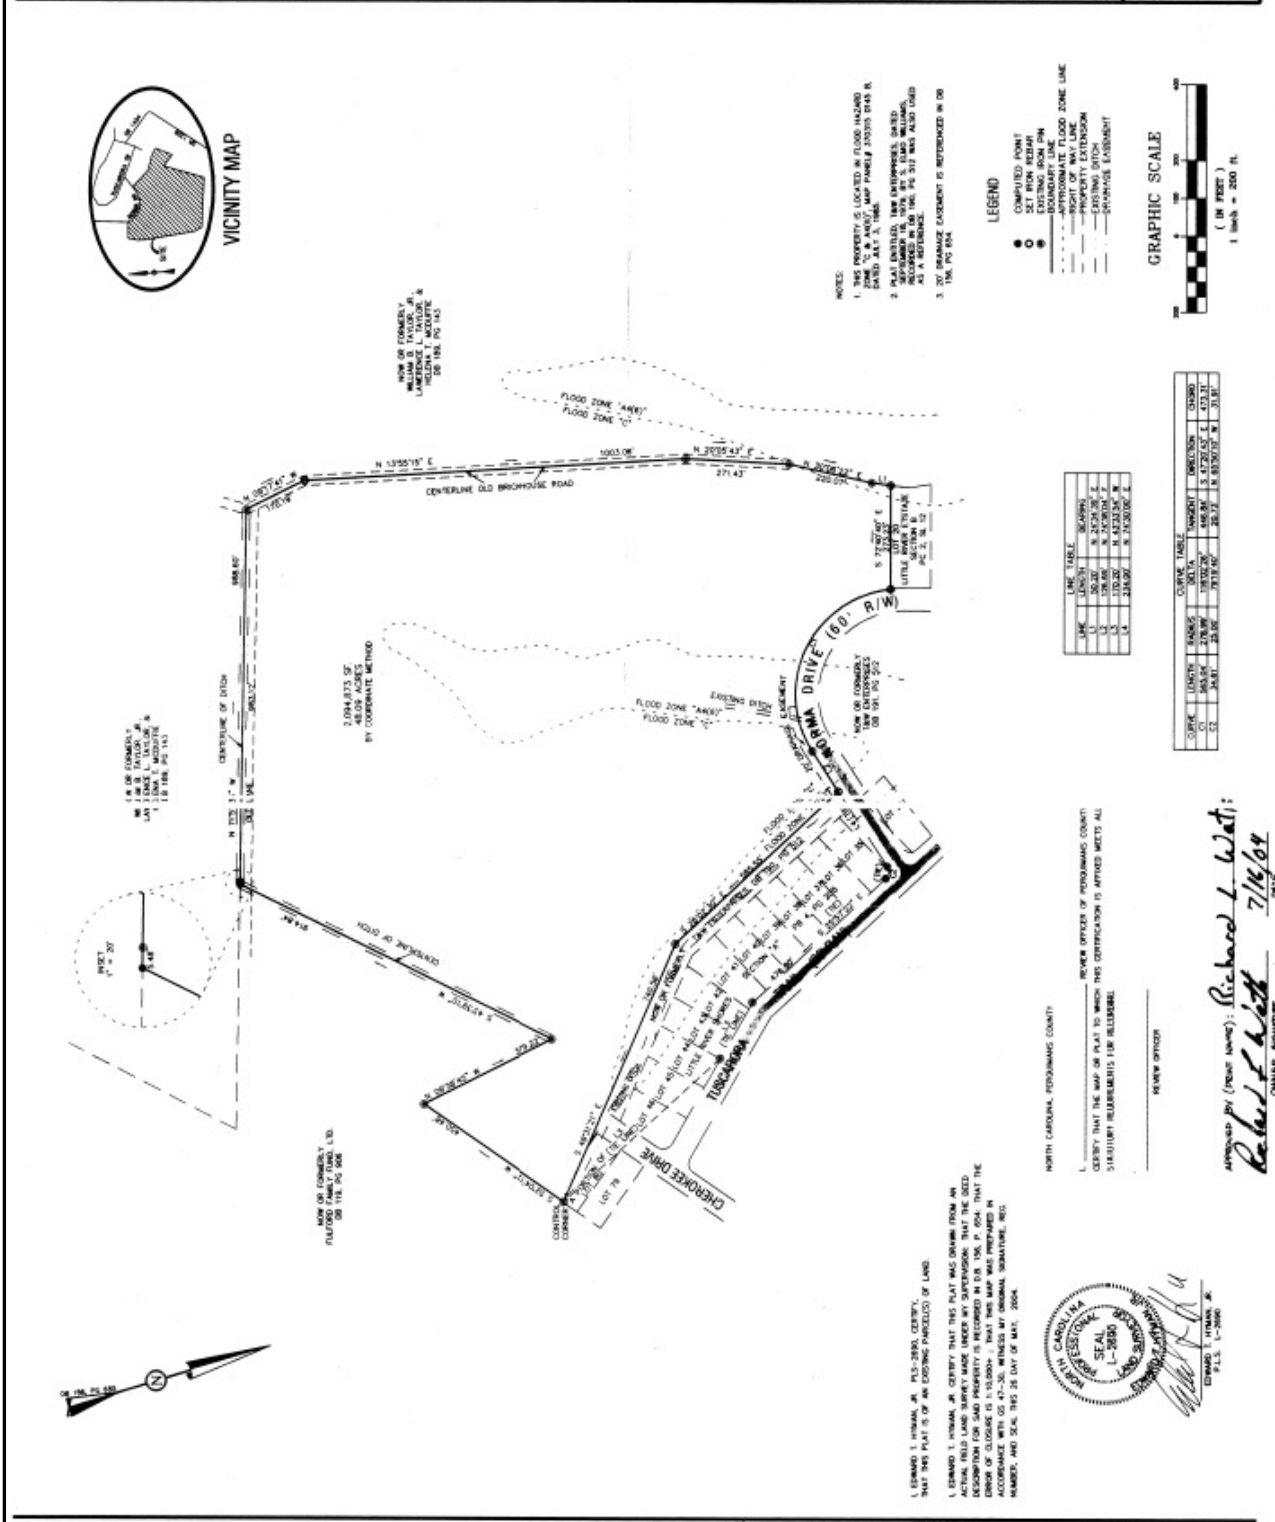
VICINITY MAP

SITE

NOW OR FORMERLY
WILLIAM G. TAYLOR, JR.
LAWRENCE L. TAYLOR, &
HELENA T. MCDUFFIE
DB 189, PG 143

NOTES:
1. THIS PROPERTY IS LOCATED IN FLOOD HAZARD ZONE "C" & "A4(6)", MAP PANEL# 370355 0145 B, DATED JULY 3, 1985.
2. PLAT ENTITLED, T&W ENTERPRISES, DATED SEPTEMBER 18, 1979, BY S. ELMO WILLIAMS, RECORDED IN DB 190, PG 512 WAS ALSO USED AS A REFERENCE.
3. 20' DRAINAGE EASEMENT IS REFERENCED IN DB 156, PG 654.

LEGEND
COMPUTED POINT
SET IRON REBAR
EXISTING IRON PIN
BOUNDARY LINE
APPROXIMATE FLOOD ZONE LINE
RIGHT OF WAY LINE
PROPERTY EXTENSION
EXISTING DITCH
DRAINAGE EASEMENT

GRAPHIC SCALE
( IN FEET )
1 inch = 200 ft.

FLOOD ZONE "A4(6)"
FLOOD ZONE "C"

N 13°55'15" E
1003.06'
N 20°35'43" E
271.43'
220.07'
CENTERLINE OLD BRICKHOUSE ROAD

S 72°40'40" E
LITTLE RIVER ESTATES
SECTION B
PC 2, SL 12

NORMA DRIVE (60' R/W)

NOW OR FORMERLY
T&W ENTERPRISES
DB 191, PG 512

EXISTING DITCH
EASEMENT

2,094,873 SF
48.09 ACRES
BY COORDINATE METHOD

CENTERLINE OF DITCH

NOW OR FORMERLY
WILLIAM G. TAYLOR, JR.
LAWRENCE L. TAYLOR, &
HELENA T. MCDUFFIE
DB 189, PG 143

INSET
1" = 20'

CENTERLINE OF DITCH

NOW OR FORMERLY
FULFORD FAMILY FUND, LTD.
DB 119, PG 906

CONTROL CORNER

CHEROKEE DRIVE
TUSCARORA
LOT 79
LITTLE RIVER SHORES
SECTION "A"
PB 4, PG 26

LINE TABLE
| LINE | LENGTH | BEARING |
|---|---|---|
| L1 | 50.00' | N 24°36'26" E |
| L2 | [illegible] | N 24°36'04" E |
| L3 | 170.00' | N 42°33'34" W |
| L4 | 234.00' | N 31°30'00" W |

CURVE TABLE
| CURVE | LENGTH | RADIUS | DELTA | TANGENT | DIRECTION | CHORD |
|---|---|---|---|---|---|---|
| C1 | 569.58' | 378.99' | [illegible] | 466.85' | S 47°20'52" E | 473.11' |
| C2 | 34.61' | 25.00' | 79°19'40" | 20.72' | N 65°50'17" W | 31.91' |

I, EDWARD T. HYMAN, JR. PLS-2890, CERTIFY THAT THIS PLAT IS OF AN EXISTING PARCEL(S) OF LAND.

I, EDWARD T. HYMAN, JR. CERTIFY THAT THIS PLAT WAS DRAWN FROM AN ACTUAL FIELD LAND SURVEY MADE UNDER MY SUPERVISION; THAT THE DEED DESCRIPTION FOR SAID PROPERTY IS RECORDED IN D.B. 156, P. 654; THAT THE ERROR OF CLOSURE IS 1:10,000+ ; THAT THIS MAP WAS PREPARED IN ACCORDANCE WITH GS 47-30, WITNESS MY ORIGINAL SIGNATURE, REG. NUMBER, AND SEAL THIS 26 DAY OF MAY, 2004.

NORTH CAROLINA
PROFESSIONAL
SEAL
L-2890
LAND SURVEYOR
EDWARD T. HYMAN JR.

EDWARD T. HYMAN, JR.
P.L.S. L-2890

NORTH CAROLINA, PERQUIMANS COUNTY

I, ______________ REVIEW OFFICER OF PERQUIMANS COUNTY CERTIFY THAT THE MAP OR PLAT TO WHICH THIS CERTIFICATION IS AFFIXED MEETS ALL STATUTORY REQUIREMENTS FOR RECORDING.

REVIEW OFFICER

APPROVED BY (PRINT NAME): Richard L Watt
Richard L Watt 7/16/04